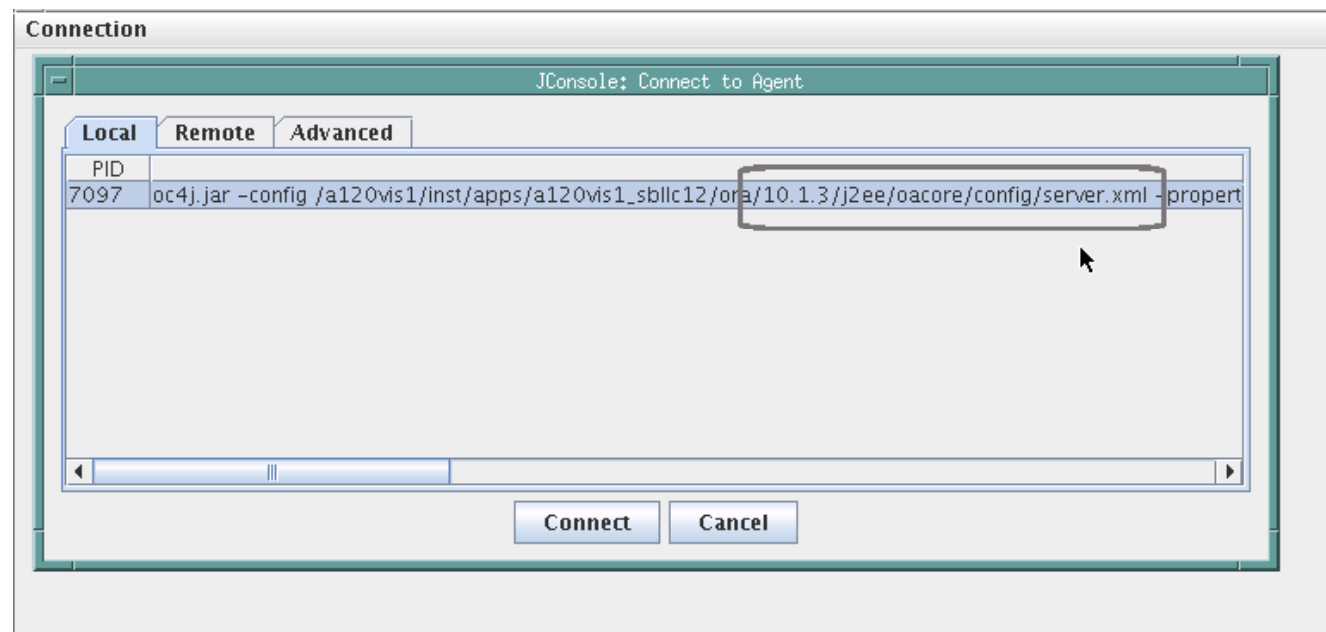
Connection

JConsole: Connect to Agent

Local | Remote | Advanced

| PID | |
|---|---|
| 7097 | oc4j.jar -config /a120vis1/inst/apps/a120vis1_sbllc12/ora/10.1.3/j2ee/oacore/config/server.xml -propert |

Connect | Cancel